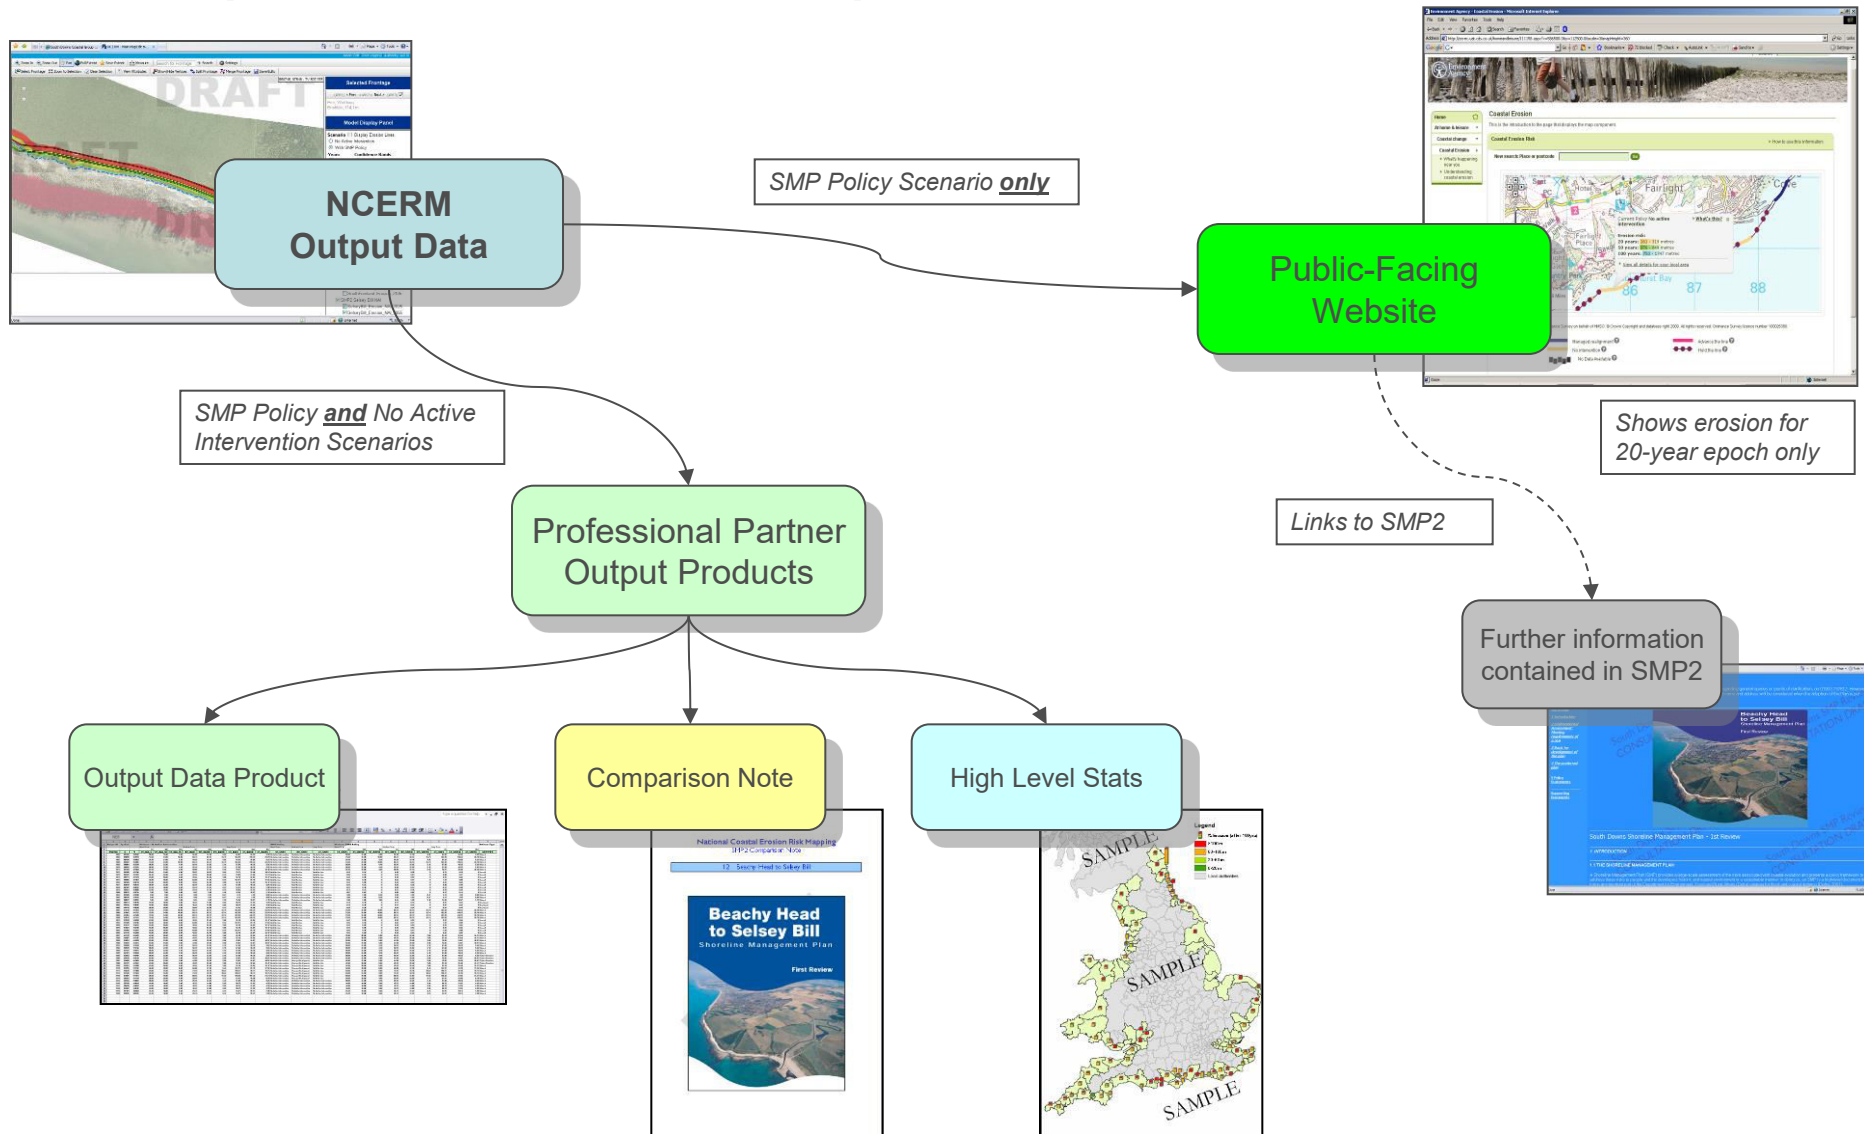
DRAFT

NCERM Output Data

SMP Policy Scenario only

Public-Facing Website

Coastal Erosion

Fairlight

Cove

86

87

88

SMP Policy and No Active Intervention Scenarios

Shows erosion for 20-year epoch only

Professional Partner Output Products

Links to SMP2

Further information contained in SMP2

Output Data Product

Comparison Note

High Level Stats

National Coastal Erosion Risk Mapping

Beachy Head to Selsey Bill

Shoreline Management Plan

First Review

SAMPLE

SAMPLE

SAMPLE

Beachy Head to Selsey Bill

South Downs Shoreline Management Plan - 1st Review